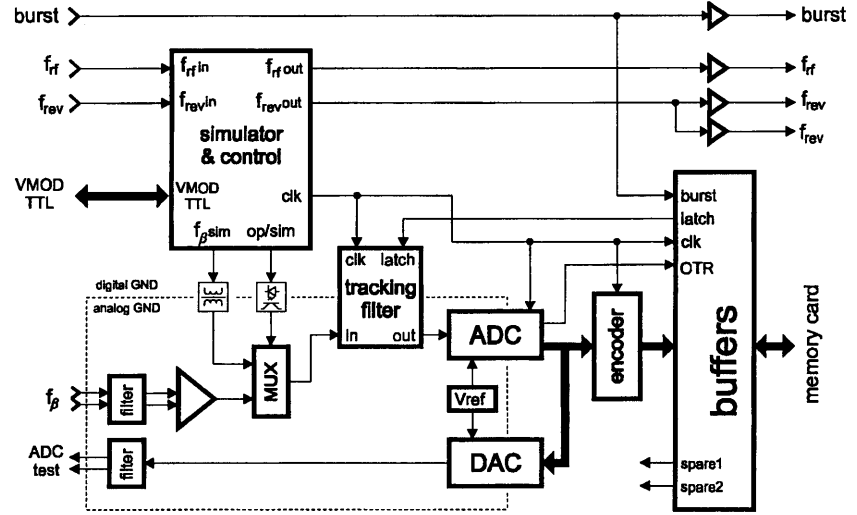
burst
burst
$f_{rf}$
$f_{rf}$in
$f_{rf}$out
$f_{rf}$
$f_{rev}$
$f_{rev}$in
$f_{rev}$out
$f_{rev}$
$f_{rev}$
simulator & control
VMOD TTL
VMOD TTL
clk
$f_{\beta}$sim
op/sim
burst
latch
clk
OTR
digital GND
analog GND
clk
latch
tracking filter
in
out
ADC
encoder
buffers
memory card
$f_{\beta}$
filter
MUX
Vref
ADC test
filter
DAC
spare1
spare2